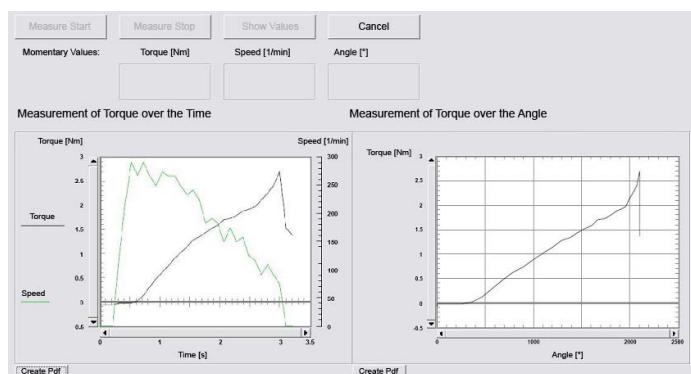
Measure Start Measure Stop Show Values Cancel

Momentary Values: Torque [Nm] Speed [1/min] Angle [°]

Measurement of Torque over the Time

Measurement of Torque over the Angle

Torque [Nm]

Speed [1/min]

3
2.5
2
1.5
1
0.5
0
-0.5

300
250
200
150
100
50
0

Torque

Speed

0 1 2 3 3.5

Time [s]

Torque [Nm]

3
2.5
2
1.5
1
0.5
0
-0.5

0 1000 2000 2500

Angle [°]

Create Pdf

Create Pdf